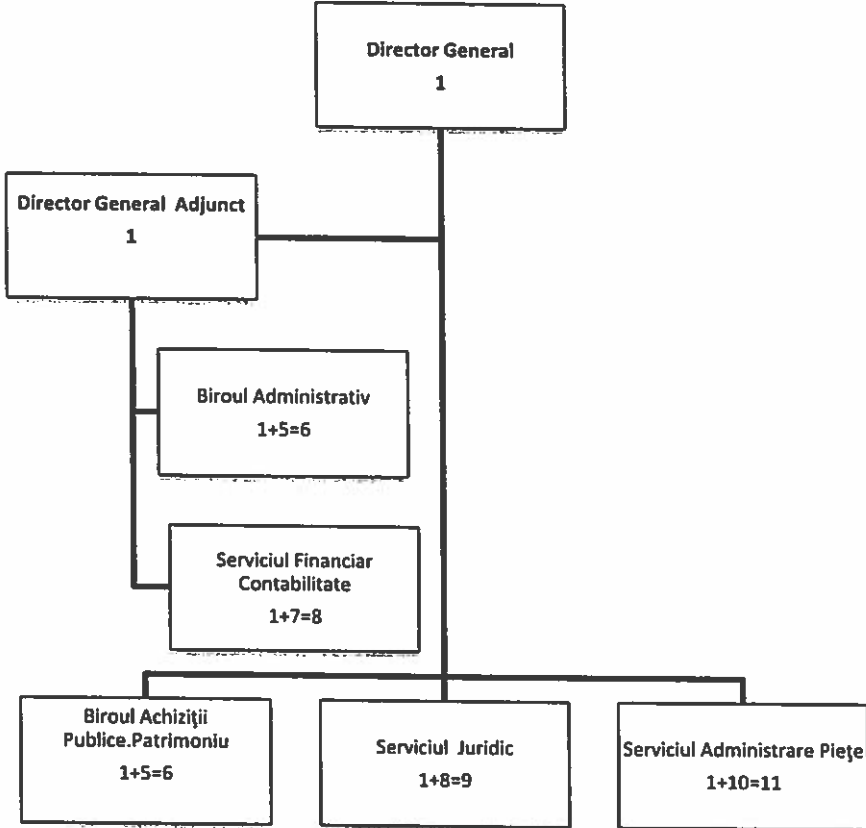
Director General
1

Director General Adjunct
1

Biroul Administrativ
1+5=6

Serviciul Financiar Contabilitate
1+7=8

Biroul Achiziţii Publice.Patrimoniu
1+5=6

Serviciul Juridic
1+8=9

Serviciul Administrare Pieţe
1+10=11